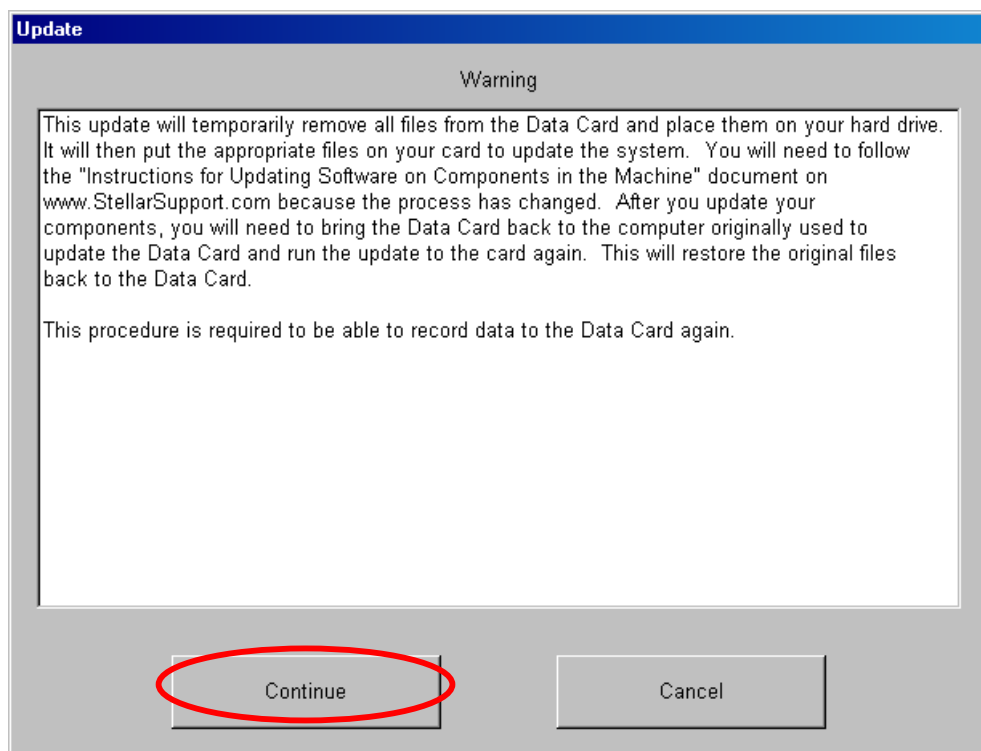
Update

Warning

This update will temporarily remove all files from the Data Card and place them on your hard drive. It will then put the appropriate files on your card to update the system. You will need to follow the "Instructions for Updating Software on Components in the Machine" document on www.StellarSupport.com because the process has changed. After you update your components, you will need to bring the Data Card back to the computer originally used to update the Data Card and run the update to the card again. This will restore the original files back to the Data Card.

This procedure is required to be able to record data to the Data Card again.

Continue

Cancel